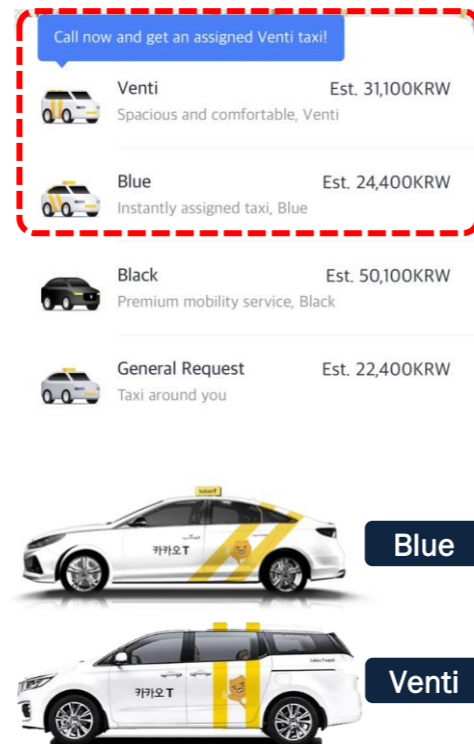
Call now and get an assigned Venti taxi!

Venti
Spacious and comfortable, Venti
Est. 31,100KRW

Blue
Instantly assigned taxi, Blue
Est. 24,400KRW

Black
Premium mobility service, Black
Est. 50,100KRW

General Request
Taxi around you
Est. 22,400KRW

카카오T

Blue

카카오T

Venti